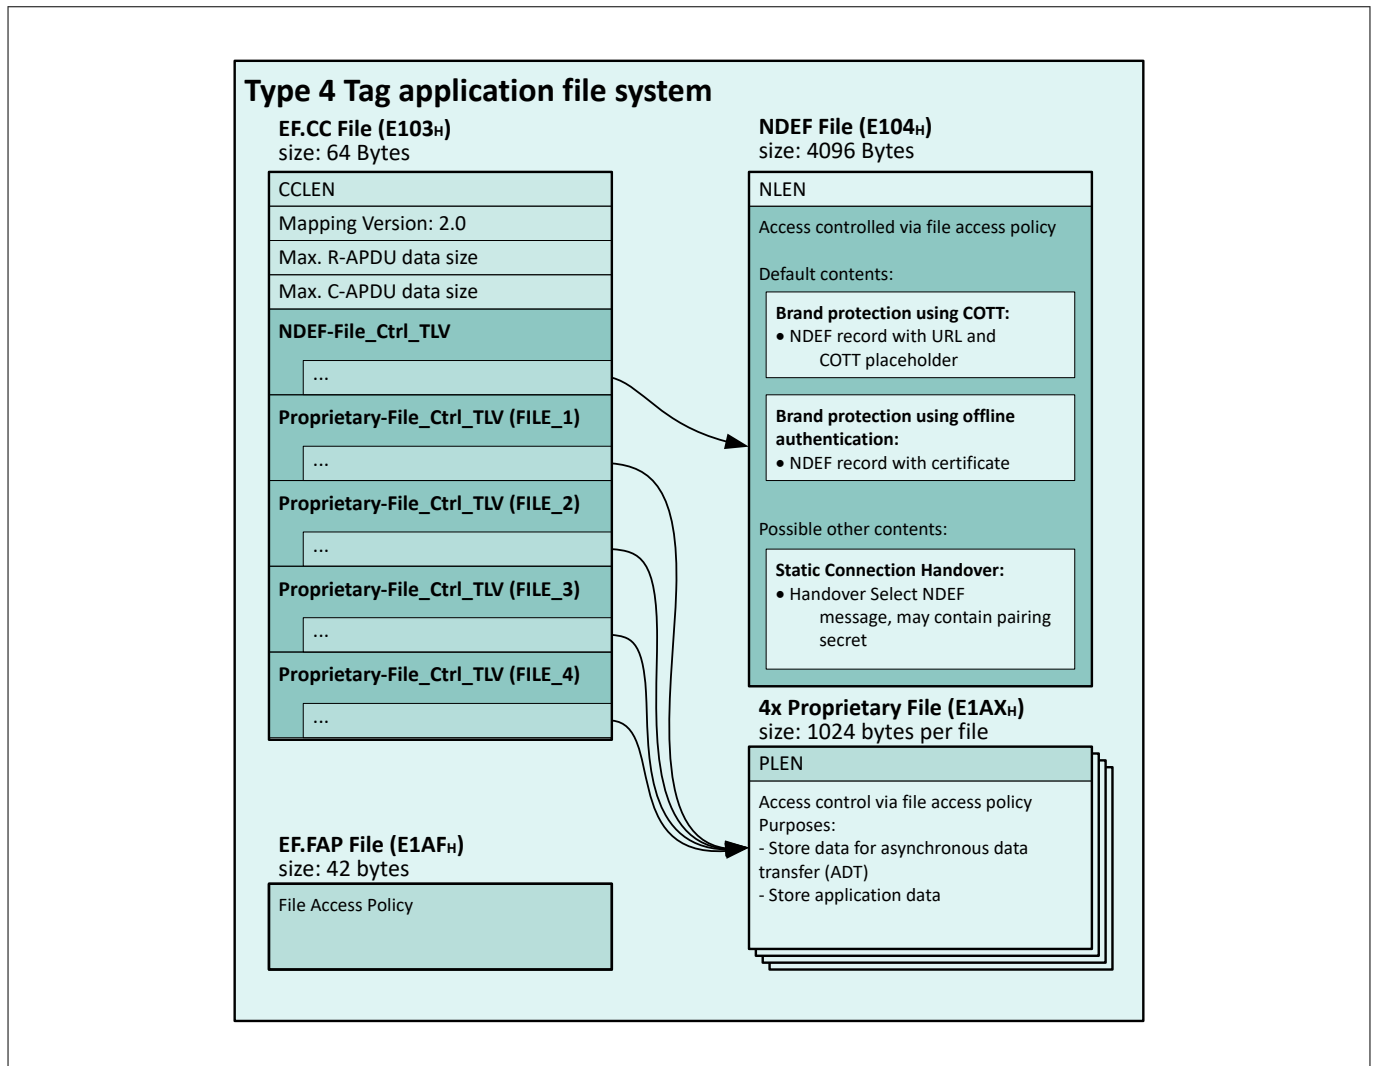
Type 4 Tag application file system

EF.CC File (E103$_H$)
size: 64 Bytes

CCLEN
Mapping Version: 2.0
Max. R-APDU data size
Max. C-APDU data size
NDEF-File_Ctrl_TLV
...
Proprietary-File_Ctrl_TLV (FILE_1)
...
Proprietary-File_Ctrl_TLV (FILE_2)
...
Proprietary-File_Ctrl_TLV (FILE_3)
...
Proprietary-File_Ctrl_TLV (FILE_4)
...

EF.FAP File (E1AF$_H$)
size: 42 bytes

File Access Policy

NDEF File (E104$_H$)
size: 4096 Bytes

NLEN
Access controlled via file access policy

Default contents:

Brand protection using COTT:
• NDEF record with URL and COTT placeholder

Brand protection using offline authentication:
• NDEF record with certificate

Possible other contents:

Static Connection Handover:
• Handover Select NDEF message, may contain pairing secret

4x Proprietary File (E1AX$_H$)
size: 1024 bytes per file

PLEN
Access control via file access policy
Purposes:
- Store data for asynchronous data transfer (ADT)
- Store application data